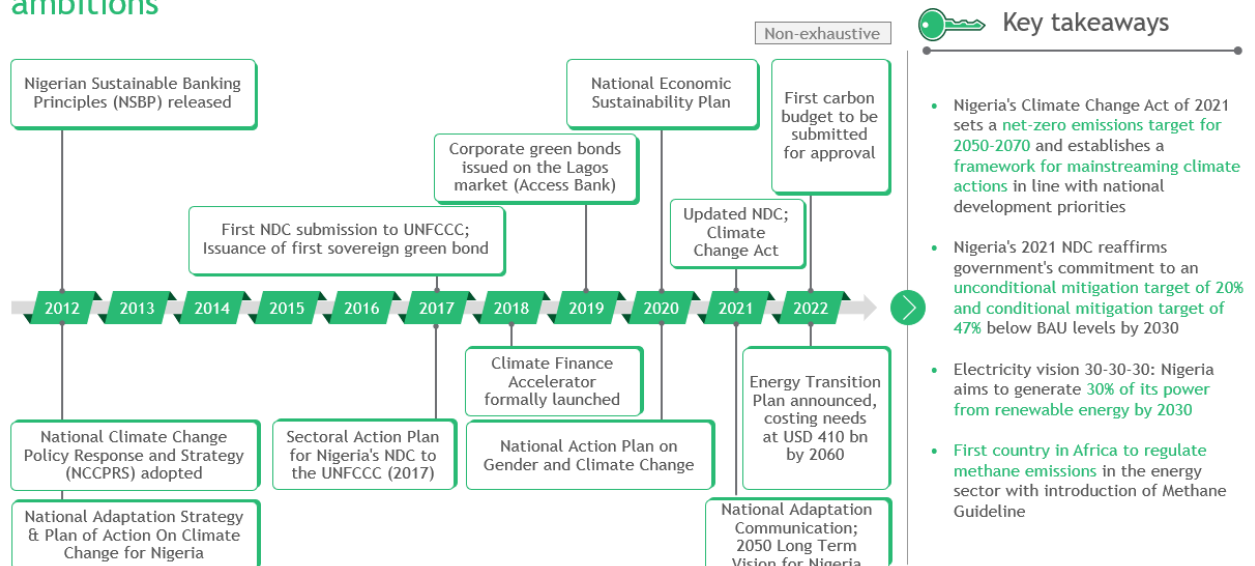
ambitions

Non-exhaustive

Nigerian Sustainable Banking Principles (NSBP) released

National Economic Sustainability Plan

First carbon budget to be submitted for approval

Corporate green bonds issued on the Lagos market (Access Bank)

First NDC submission to UNFCCC; Issuance of first sovereign green bond

Updated NDC; Climate Change Act

2012 2013 2014 2015 2016 2017 2018 2019 2020 2021 2022

Climate Finance Accelerator formally launched

Energy Transition Plan announced, costing needs at USD 410 bn by 2060

National Climate Change Policy Response and Strategy (NCCPRS) adopted

Sectoral Action Plan for Nigeria's NDC to the UNFCCC (2017)

National Action Plan on Gender and Climate Change

National Adaptation Strategy & Plan of Action On Climate Change for Nigeria

National Adaptation Communication; 2050 Long Term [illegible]

Key takeaways

• Nigeria's Climate Change Act of 2021 sets a net-zero emissions target for 2050-2070 and establishes a framework for mainstreaming climate actions in line with national development priorities

• Nigeria's 2021 NDC reaffirms government's commitment to an unconditional mitigation target of 20% and conditional mitigation target of 47% below BAU levels by 2030

• Electricity vision 30-30-30: Nigeria aims to generate 30% of its power from renewable energy by 2030

• First country in Africa to regulate methane emissions in the energy sector with introduction of Methane Guideline